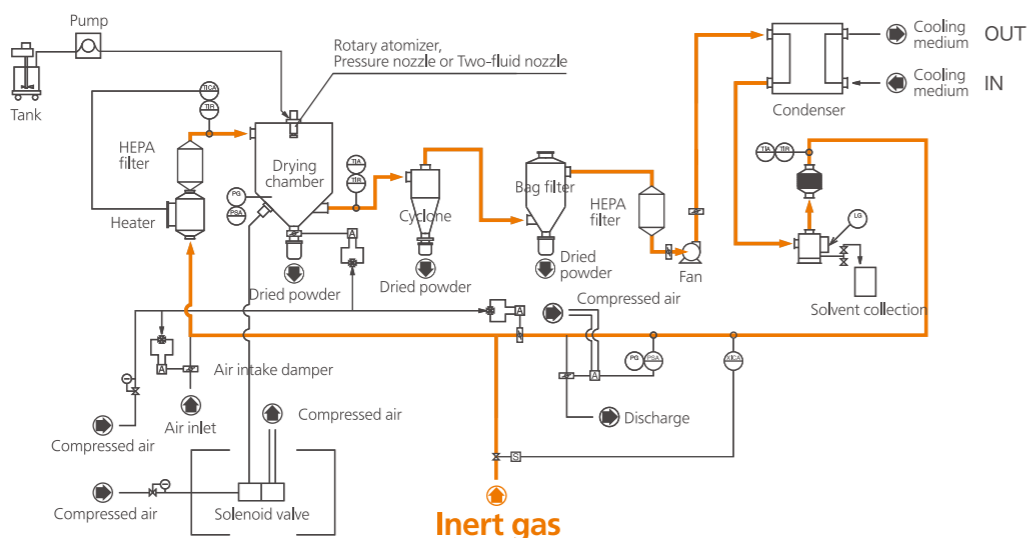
Pump

Tank

Rotary atomizer,
Pressure nozzle or Two-fluid nozzle

Cooling medium OUT

Cooling medium IN

Condenser

TICA

TIR

HEPA filter

Heater

PG

PSA

Drying chamber

TIA

TIR

Cyclone

Bag filter

HEPA filter

Fan

TIA

TIR

LG

Dried powder

Dried powder

Dried powder

A

A

Compressed air

Solvent collection

A

Air intake damper

PG

PSA

A

HCA

Compressed air

Air inlet

Compressed air

Discharge

S

Compressed air

Solenoid valve

Inert gas